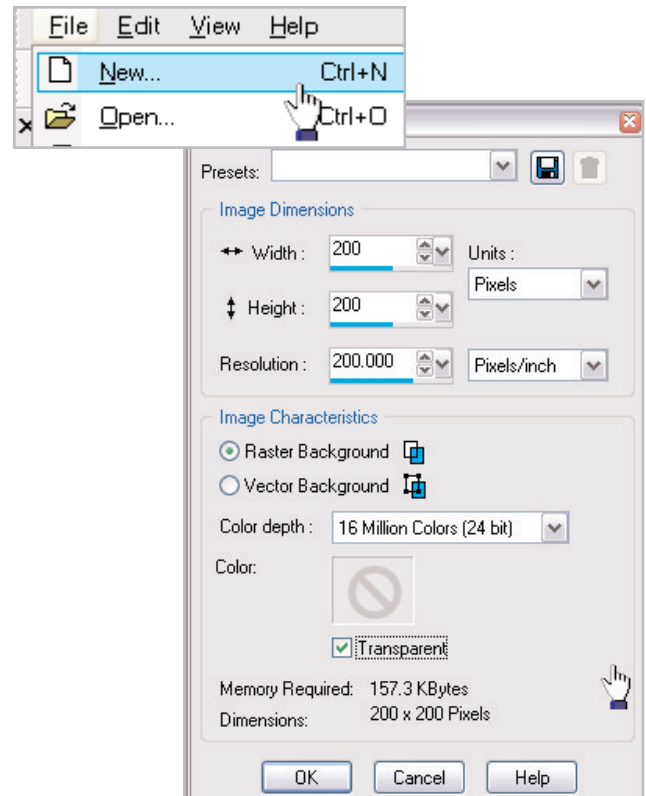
File Edit View Help
New... Ctrl+N
Open... Ctrl+O

Presets:

Image Dimensions
Width : 200
Units :
Pixels
Height : 200
Resolution : 200.000
Pixels/inch

Image Characteristics
Raster Background
Vector Background
Color depth : 16 Million Colors (24 bit)
Color:
Transparent
Memory Required: 157.3 KBytes
Dimensions: 200 x 200 Pixels

OK Cancel Help